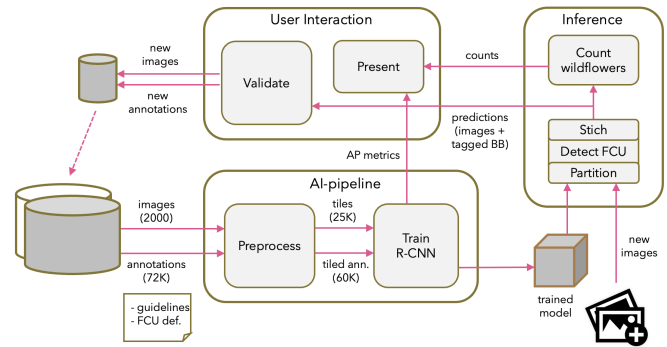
User Interaction

Inference

new images

new annotations

Validate

Present

counts

Count wildflowers

predictions (images + tagged BB)

Stich

Detect FCU

Partition

AP metrics

AI-pipeline

images (2000)

annotations (72K)

Preprocess

tiles (25K)

tiled ann. (60K)

Train R-CNN

trained model

new images

- guidelines
- FCU def.